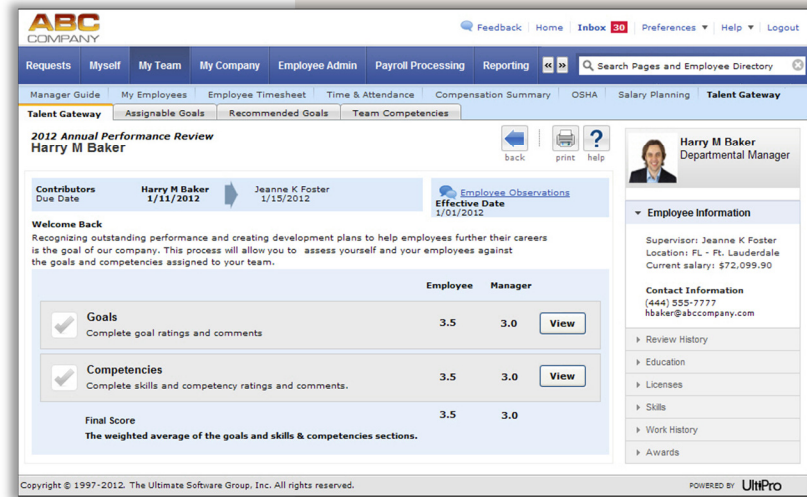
ABC COMPANY

Feedback | Home | Inbox 30 | Preferences ▼ | Help ▼ | Logout

Requests | Myself | My Team | My Company | Employee Admin | Payroll Processing | Reporting | « » | Search Pages and Employee Directory

Manager Guide | My Employees | Employee Timesheet | Time & Attendance | Compensation Summary | OSHA | Salary Planning | Talent Gateway

Talent Gateway | Assignable Goals | Recommended Goals | Team Competencies

2012 Annual Performance Review
Harry M Baker

back | print | help

Contributors
Due Date

Harry M Baker
1/11/2012

Jeanne K Foster
1/15/2012

Employee Observations
Effective Date
1/01/2012

Welcome Back
Recognizing outstanding performance and creating development plans to help employees further their careers is the goal of our company. This process will allow you to assess yourself and your employees against the goals and competencies assigned to your team.

| | Employee | Manager | |
|---|---|---|---|
| Goals<br>Complete goal ratings and comments | 3.5 | 3.0 | View |
| Competencies<br>Complete skills and competency ratings and comments. | 3.5 | 3.0 | View |
| Final Score<br>The weighted average of the goals and skills & competencies sections. | 3.5 | 3.0 | |

Harry M Baker
Departmental Manager

▼ Employee Information

Supervisor: Jeanne K Foster
Location: FL - Ft. Lauderdale
Current salary: $72,099.90

Contact Information
(444) 555-7777
hbaker@abccompany.com

Review History
Education
Licenses
Skills
Work History
Awards

Copyright © 1997-2012. The Ultimate Software Group, Inc. All rights reserved.

POWERED BY UltiPro